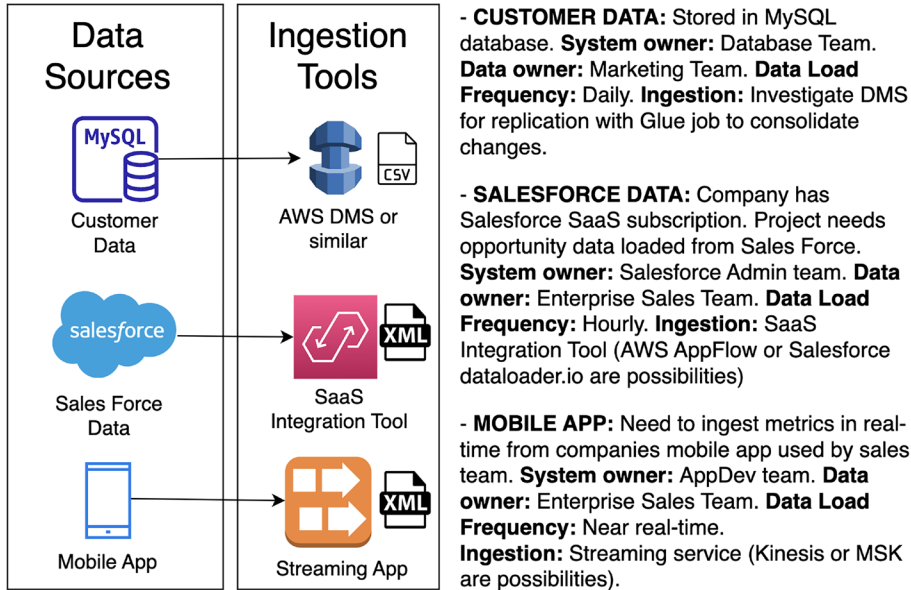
Data Sources

MySQL

Customer Data

salesforce

Sales Force Data

Mobile App

Ingestion Tools

CSV

AWS DMS or similar

XML

SaaS Integration Tool

XML

Streaming App

- **CUSTOMER DATA:** Stored in MySQL database. **System owner:** Database Team. **Data owner:** Marketing Team. **Data Load Frequency:** Daily. **Ingestion:** Investigate DMS for replication with Glue job to consolidate changes.

- **SALESFORCE DATA:** Company has Salesforce SaaS subscription. Project needs opportunity data loaded from Sales Force. **System owner:** Salesforce Admin team. **Data owner:** Enterprise Sales Team. **Data Load Frequency:** Hourly. **Ingestion:** SaaS Integration Tool (AWS AppFlow or Salesforce dataloader.io are possibilities)

- **MOBILE APP:** Need to ingest metrics in real-time from companies mobile app used by sales team. **System owner:** AppDev team. **Data owner:** Enterprise Sales Team. **Data Load Frequency:** Near real-time. **Ingestion:** Streaming service (Kinesis or MSK are possibilities).